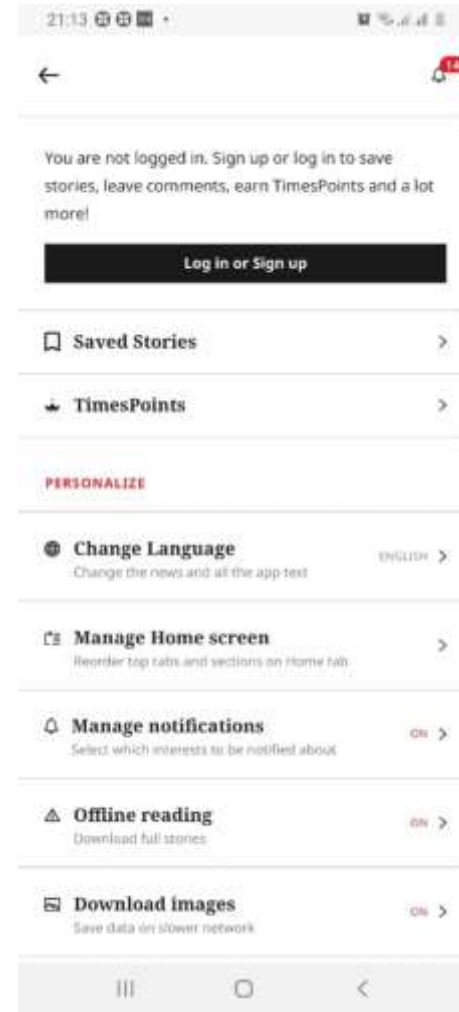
21:13

14

You are not logged in. Sign up or log in to save stories, leave comments, earn TimesPoints and a lot more!

Log in or Sign up

Saved Stories

TimesPoints

PERSONALIZE

Change Language
Change the news and all the app text
ENGLISH

Manage Home screen
Reorder top tabs and sections on Home tab

Manage notifications
Select which interests to be notified about
ON

Offline reading
Download full stories
ON

Download images
Save data on slower network
ON